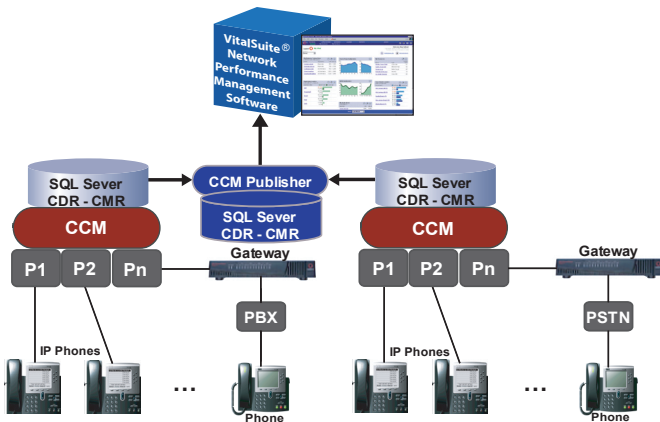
VitalSuite®
Network
Performance
Management
Software

SQL Sever
CDR - CMR

CCM

P1
P2
Pn

CCM Publisher

SQL Sever
CDR - CMR

Gateway

PBX

SQL Sever
CDR - CMR

CCM

P1
P2
Pn

Gateway

PSTN

IP Phones

...

Phone

IP Phones

...

Phone